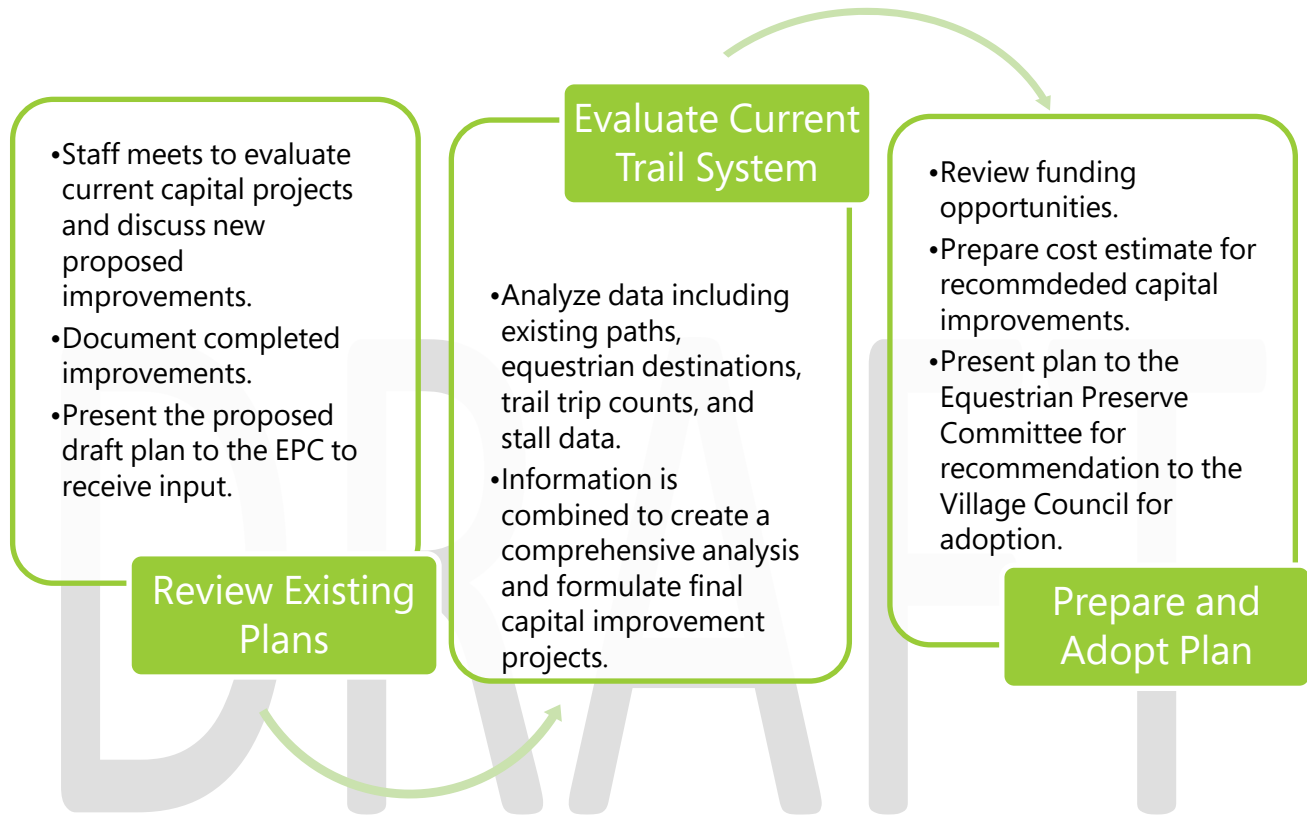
•Staff meets to evaluate current capital projects and discuss new proposed improvements.
•Document completed improvements.
•Present the proposed draft plan to the EPC to receive input.

Review Existing Plans

Evaluate Current Trail System

•Analyze data including existing paths, equestrian destinations, trail trip counts, and stall data.
•Information is combined to create a comprehensive analysis and formulate final capital improvement projects.

•Review funding opportunities.
•Prepare cost estimate for recommdeded capital improvements.
•Present plan to the Equestrian Preserve Committee for recommendation to the Village Council for adoption.

Prepare and Adopt Plan

DRAFT